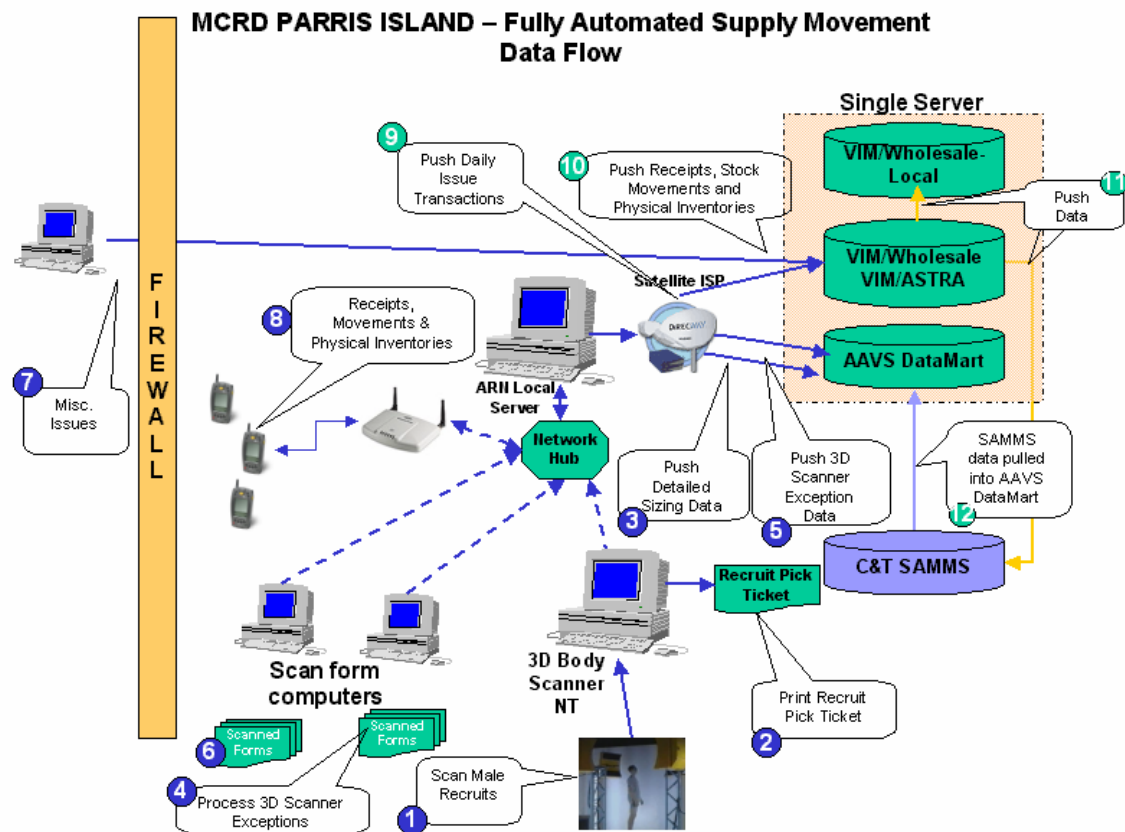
MCRD PARRIS ISLAND – Fully Automated Supply Movement Data Flow

Single Server

VIM/Wholesale-Local

11

Push Data

VIM/Wholesale VIM/ASTRA

AAVS DataMart

9

Push Daily Issue Transactions

10

Push Receipts, Stock Movements and Physical Inventories

Satellite ISP

DIRECWAY

F I R E W A L L

8

Receipts, Movements & Physical Inventories

7

Misc. Issues

ARN Local Server

Network Hub

Push Detailed Sizing Data

3

Push 3D Scanner Exception Data

5

SAMMS data pulled into AAVS DataMart

12

C&T SAMMS

Recruit Pick Ticket

Scan form computers

3D Body Scanner NT

Print Recruit Pick Ticket

2

Scanned Forms

6

Scanned Forms

4

Process 3D Scanner Exceptions

Scan Male Recruits

1